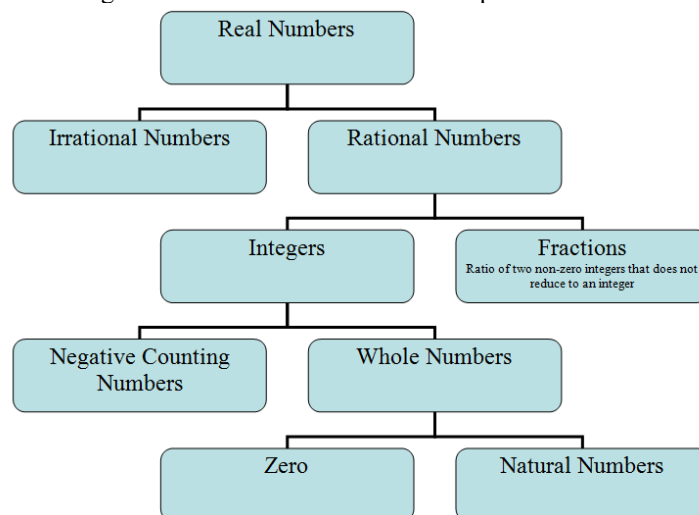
Real Numbers

Irrational Numbers

Rational Numbers

Integers

Fractions
Ratio of two non-zero integers that does not reduce to an integer

Negative Counting Numbers

Whole Numbers

Zero

Natural Numbers